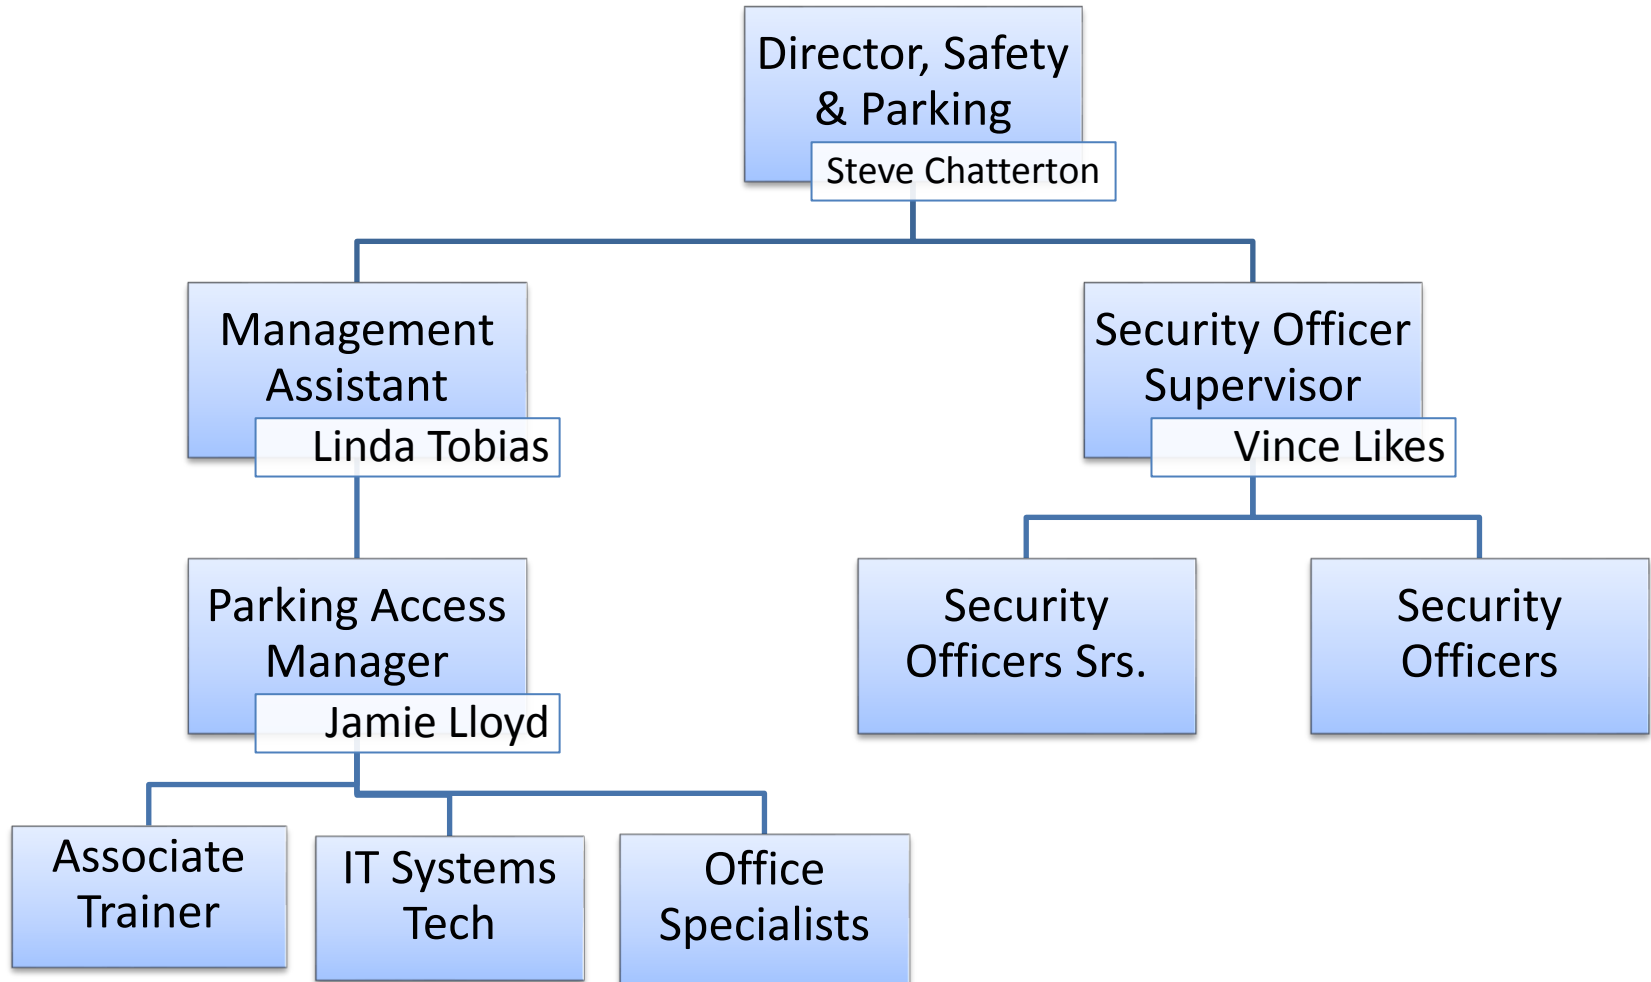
Director, Safety & Parking
Steve Chatterton

Management Assistant
Linda Tobias

Security Officer Supervisor
Vince Likes

Parking Access Manager
Jamie Lloyd

Security Officers Srs.

Security Officers

Associate Trainer

IT Systems Tech

Office Specialists